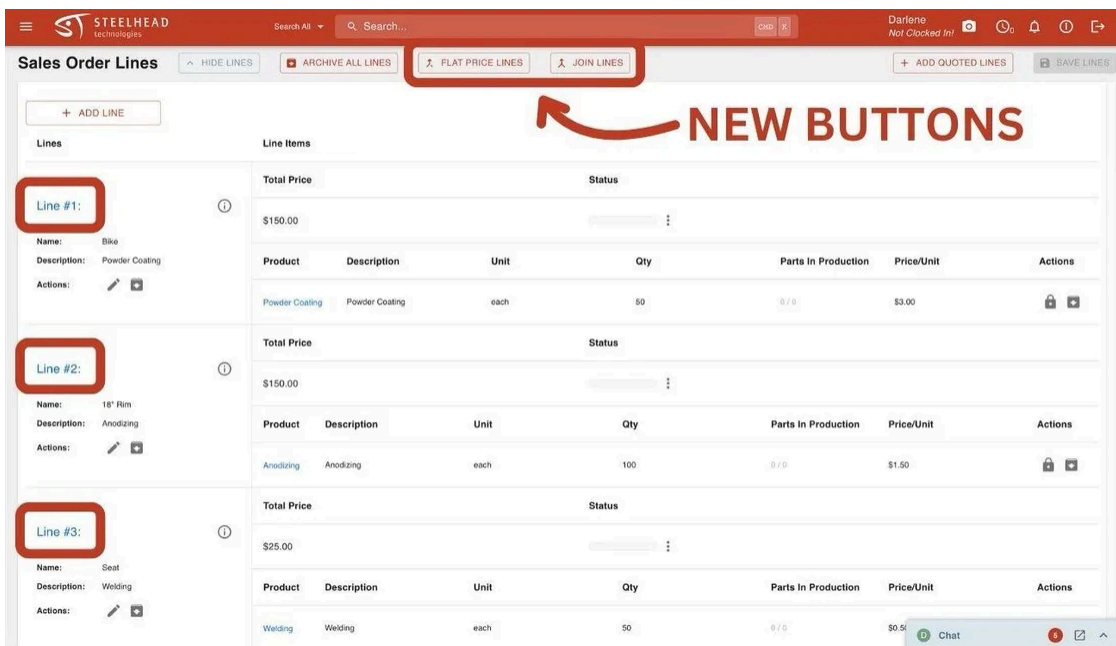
STEELHEAD technologies

Search All Search... CKD X

Darlene
Not Clocked In!

Sales Order Lines

HIDE LINES ARCHIVE ALL LINES FLAT PRICE LINES JOIN LINES

+ ADD QUOTED LINES SAVE LINES

NEW BUTTONS

+ ADD LINE

Lines

Line Items

Line #1:

Name: Bike
Description: Powder Coating
Actions:

| Total Price | Status |
|---|---|
| $150.00 | |

| Product | Description | Unit | Qty | Parts In Production | Price/Unit | Actions |
|---|---|---|---|---|---|---|
| Powder Coating | Powder Coating | each | 50 | 0 / 0 | $3.00 | |

Line #2:

Name: 18" Rim
Description: Anodizing
Actions:

| Total Price | Status |
|---|---|
| $150.00 | |

| Product | Description | Unit | Qty | Parts In Production | Price/Unit | Actions |
|---|---|---|---|---|---|---|
| Anodizing | Anodizing | each | 100 | 0 / 0 | $1.50 | |

Line #3:

Name: Seat
Description: Welding
Actions:

| Total Price | Status |
|---|---|
| $25.00 | |

| Product | Description | Unit | Qty | Parts In Production | Price/Unit | Actions |
|---|---|---|---|---|---|---|
| Welding | Welding | each | 50 | 0 / 0 | $0.5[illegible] | |

Chat 5